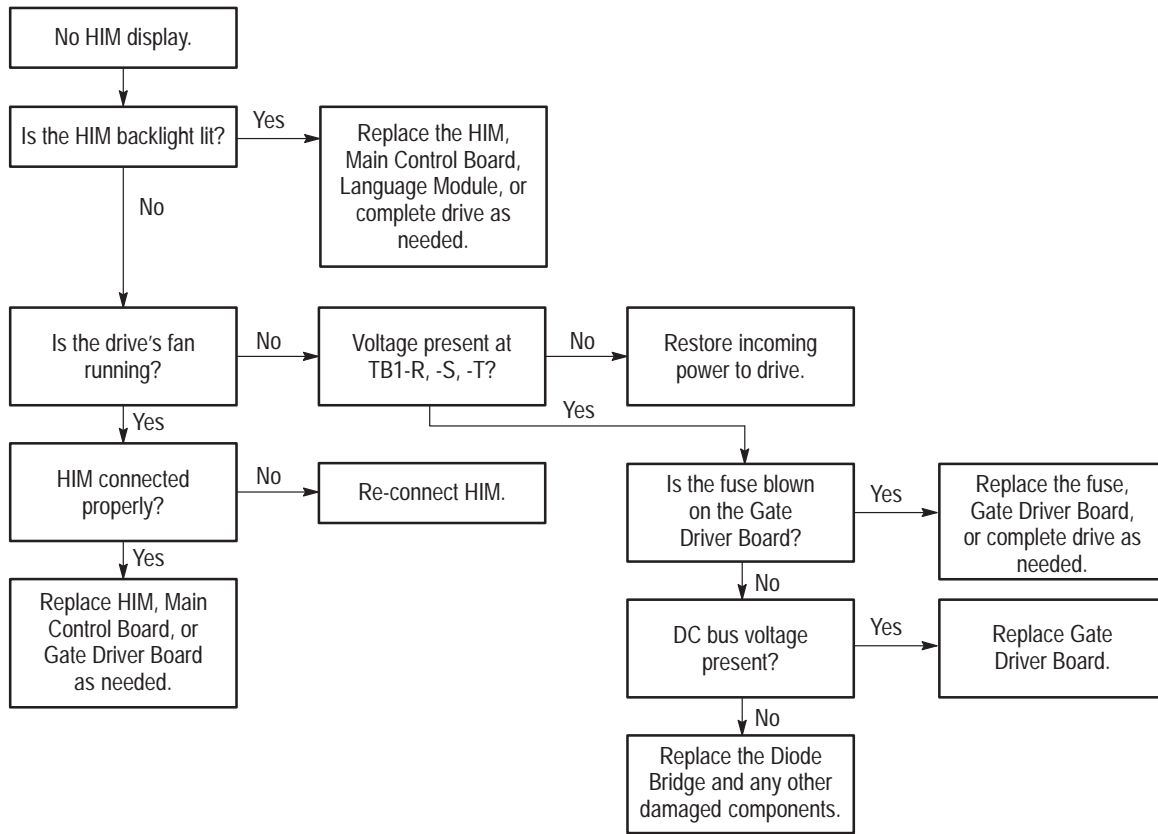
No HIM display.

Is the HIM backlight lit?

Yes

Replace the HIM, Main Control Board, Language Module, or complete drive as needed.

No

Is the drive's fan running?

No

Voltage present at TB1-R, -S, -T?

No

Restore incoming power to drive.

Yes

Yes

HIM connected properly?

No

Re-connect HIM.

Yes

Replace HIM, Main Control Board, or Gate Driver Board as needed.

Is the fuse blown on the Gate Driver Board?

Yes

Replace the fuse, Gate Driver Board, or complete drive as needed.

No

DC bus voltage present?

Yes

Replace Gate Driver Board.

No

Replace the Diode Bridge and any other damaged components.